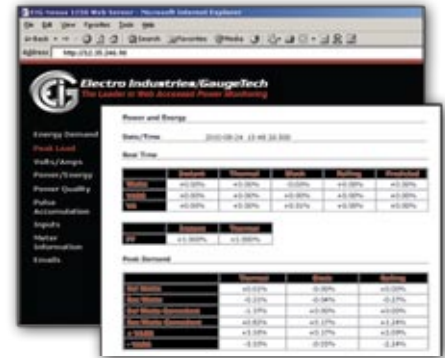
EIG Nexus 1250 Web Server - Microsoft Internet Explorer

File Edit View Favorites Tools Help

Back Search Favorites Media

Address http://12.35.246.56

Electro Industries/GaugeTech

The Leader in Web Accessed Power Monitoring

Energy Demand
Peak Load
Volts/Amps
Power/Energy
Power Quality
Pulse Accumulation
Inputs
Meter Information
Emails

Power and Energy

Date/Time 2010-08-24 15:48:28.500

Real Time

| | Instant | Thermal | Block | Rolling | Predicted |
|---|---|---|---|---|---|
| Watts | +0.00% | +0.00% | -0.00% | +0.00% | +0.00% |
| VARs | +0.00% | +0.00% | +0.00% | +0.00% | +0.00% |
| VA | +0.00% | +0.00% | +0.01% | +0.00% | +0.00% |

| | Instant | Thermal |
|---|---|---|
| PF | +1.000% | +1.000% |

Peak Demand

| | Thermal | Block | Rolling |
|---|---|---|---|
| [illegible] | +0.01% | -0.00% | +0.03% |
| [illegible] | -0.21% | -0.04% | -0.27% |
| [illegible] | -1.37% | +0.00% | +0.03% |
| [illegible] | +0.82% | +0.17% | +1.24% |
| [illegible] | +0.18% | +0.17% | +0.09% |
| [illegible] | -2.33% | -0.55% | -2.14% |